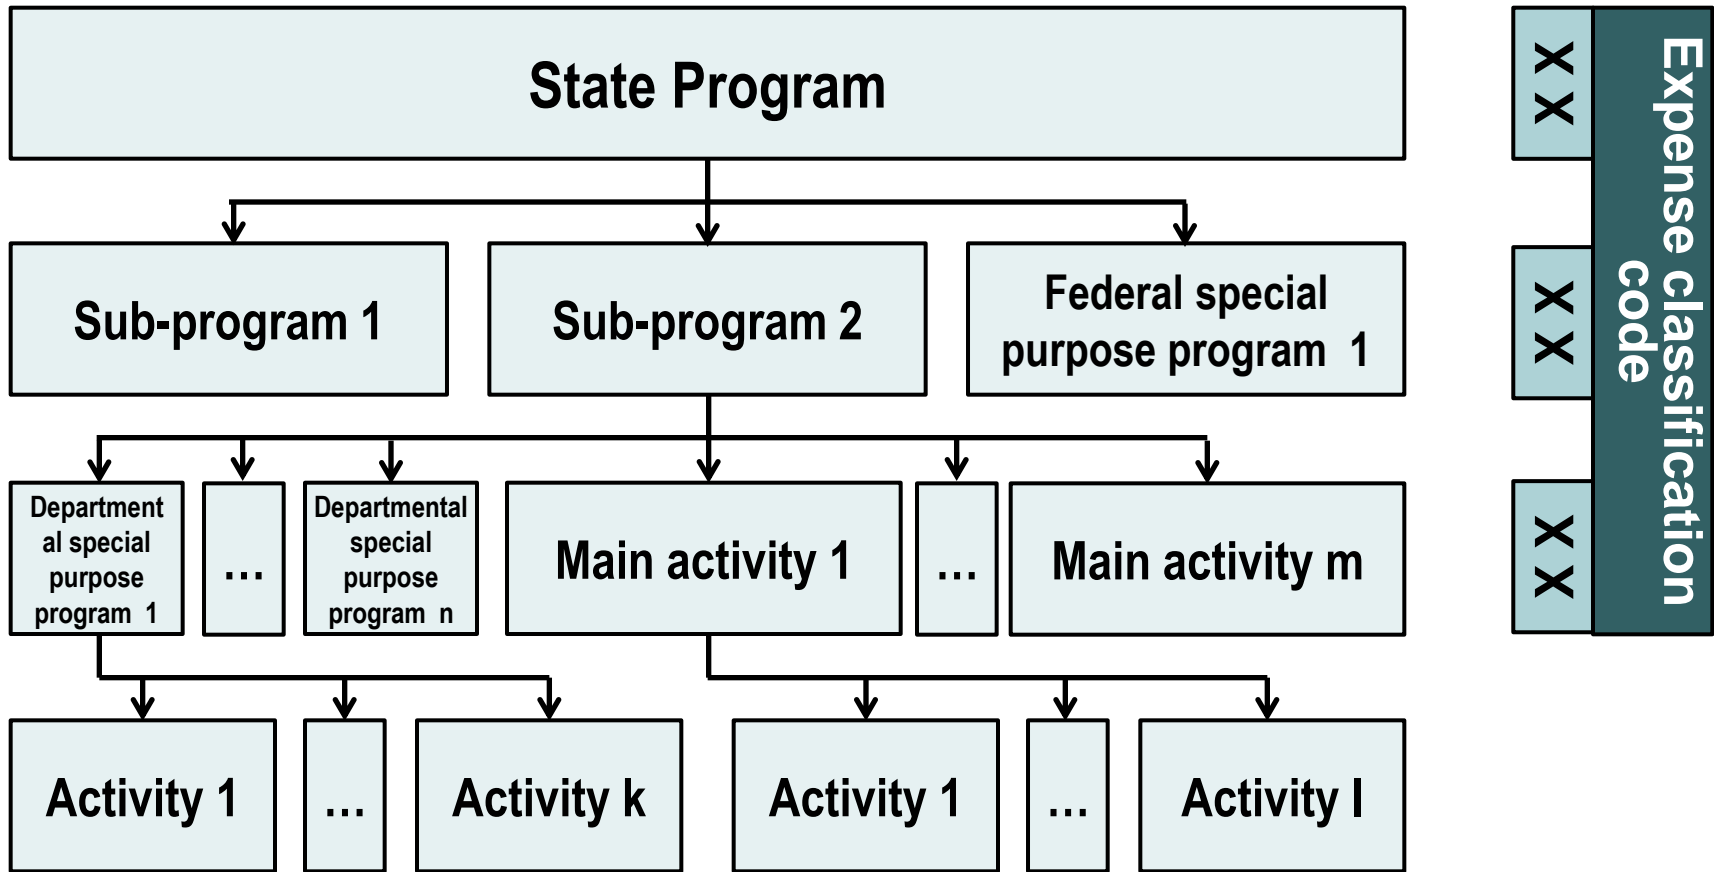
State Program

Sub-program 1

Sub-program 2

Federal special purpose program 1

Departmental special purpose program 1

…

Departmental special purpose program n

Main activity 1

…

Main activity m

Activity 1

…

Activity k

Activity 1

…

Activity l

X X

X X

X X

Expense classification code